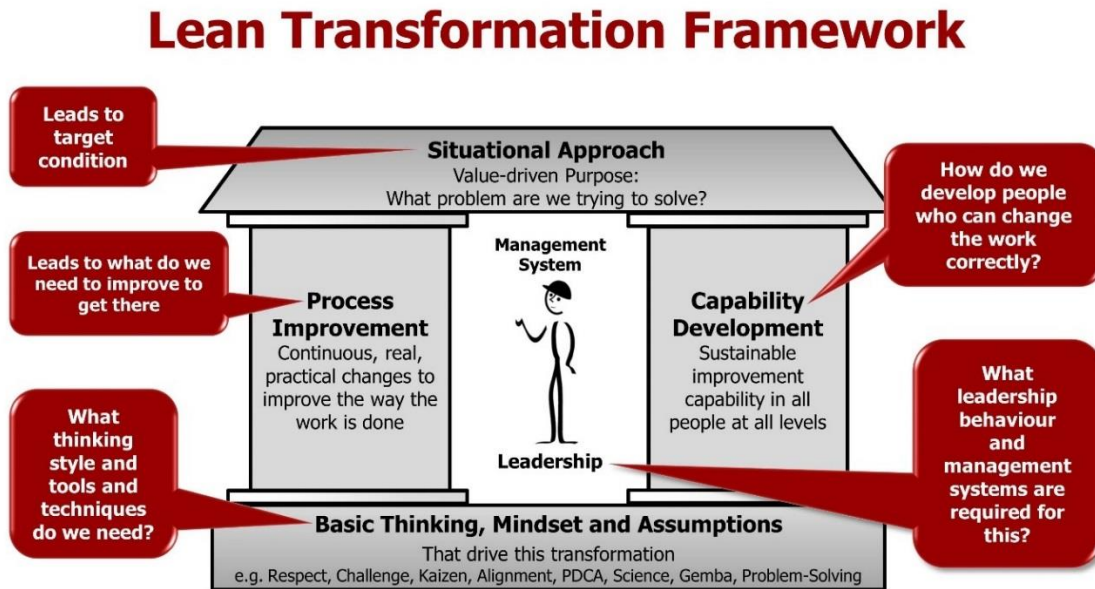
Lean Transformation Framework

Leads to target condition

Situational Approach
Value-driven Purpose:
What problem are we trying to solve?

How do we develop people who can change the work correctly?

Leads to what do we need to improve to get there

Management System

Process Improvement
Continuous, real, practical changes to improve the way the work is done

Capability Development
Sustainable improvement capability in all people at all levels

What leadership behaviour and management systems are required for this?

What thinking style and tools and techniques do we need?

Leadership

Basic Thinking, Mindset and Assumptions
That drive this transformation
e.g. Respect, Challenge, Kaizen, Alignment, PDCA, Science, Gemba, Problem-Solving